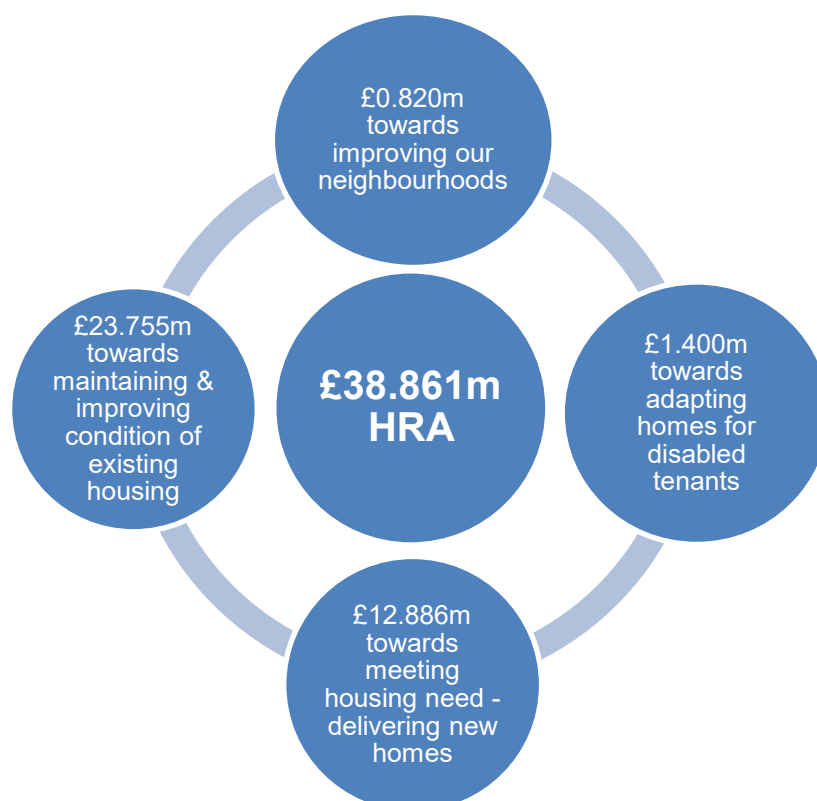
£0.820m towards improving our neighbourhoods

£23.755m towards maintaining & improving condition of existing housing

£38.861m HRA

£1.400m towards adapting homes for disabled tenants

£12.886m towards meeting housing need - delivering new homes